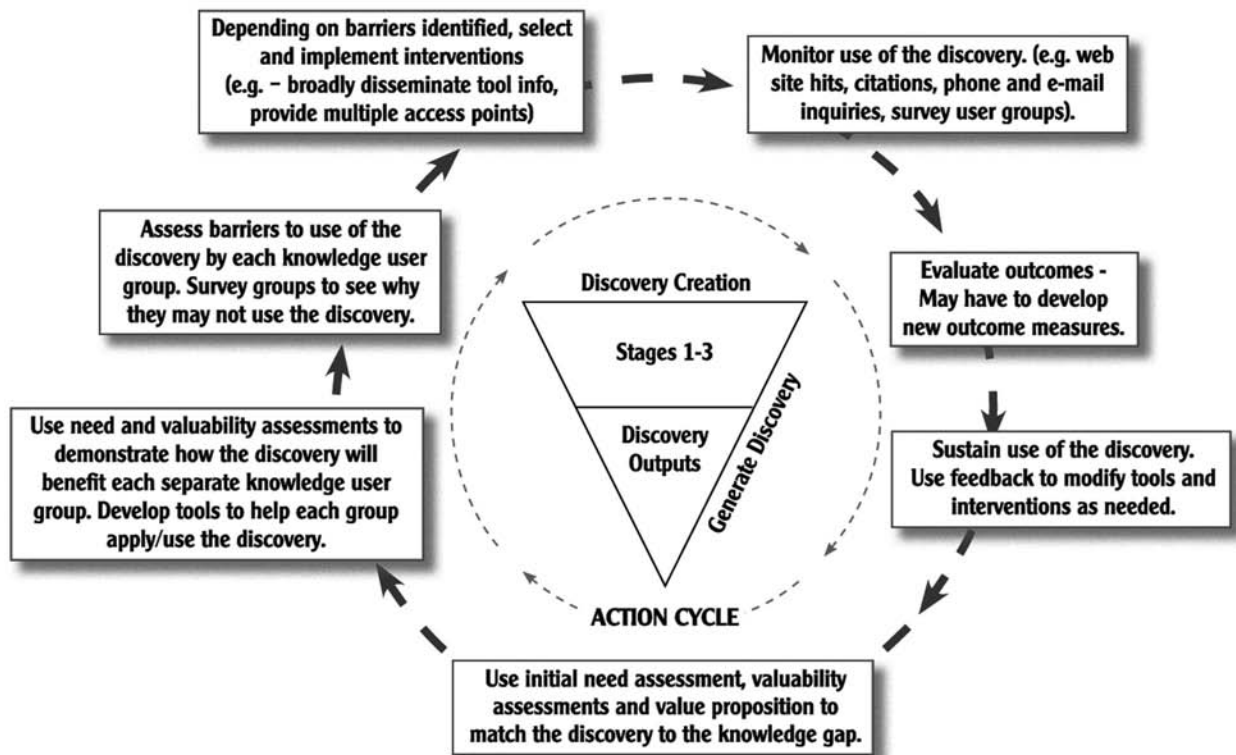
Depending on barriers identified, select and implement interventions (e.g. – broadly disseminate tool info, provide multiple access points)

Monitor use of the discovery. (e.g. web site hits, citations, phone and e-mail inquiries, survey user groups).

Evaluate outcomes - May have to develop new outcome measures.

Sustain use of the discovery. Use feedback to modify tools and interventions as needed.

Use initial need assessment, valuability assessments and value proposition to match the discovery to the knowledge gap.

Use need and valuability assessments to demonstrate how the discovery will benefit each separate knowledge user group. Develop tools to help each group apply/use the discovery.

Assess barriers to use of the discovery by each knowledge user group. Survey groups to see why they may not use the discovery.

Discovery Creation

Stages 1-3

Discovery Outputs

Generate Discovery

ACTION CYCLE